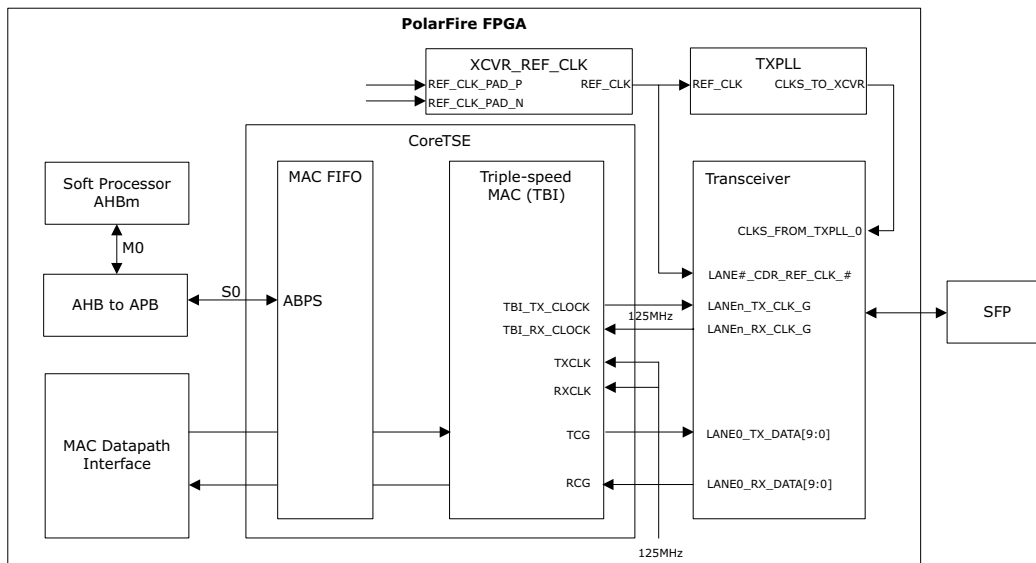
PolarFire FPGA

XCVR_REF_CLK
REF_CLK_PAD_P
REF_CLK_PAD_N
REF_CLK

TXPLL
REF_CLK
CLKS_TO_XCVR

CoreTSE

Soft Processor AHBm

M0

AHB to APB

S0

MAC FIFO

ABPS

Triple-speed MAC (TBI)

TBI_TX_CLOCK
TBI_RX_CLOCK
TXCLK
RXCLK
TCG
RCG

125MHz

Transceiver

CLKS_FROM_TXPLL_0
LANE#_CDR_REF_CLK_#
LANEn_TX_CLK_G
LANEn_RX_CLK_G
LANE0_TX_DATA[9:0]
LANE0_RX_DATA[9:0]

SFP

MAC Datapath Interface

125MHz